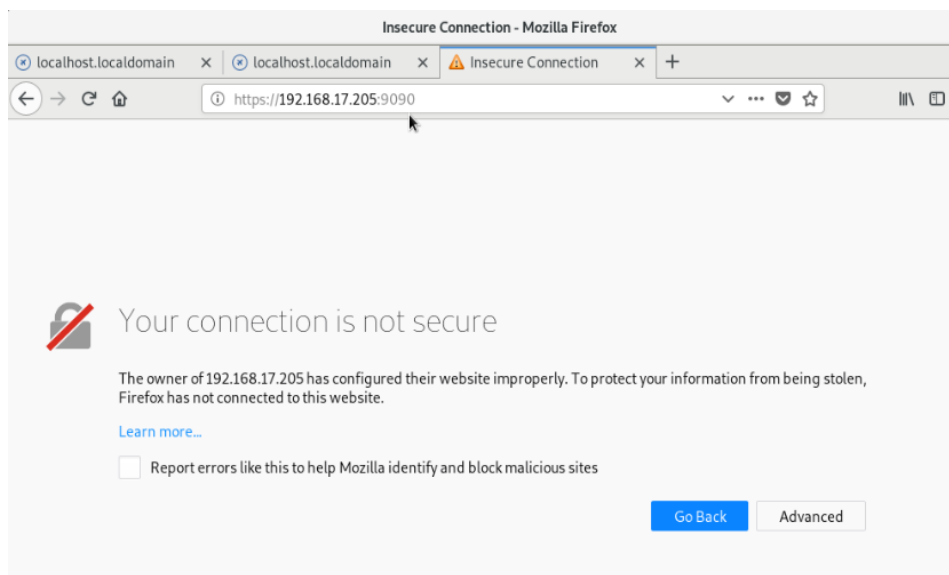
Insecure Connection - Mozilla Firefox

localhost.localdomain ×
localhost.localdomain ×
Insecure Connection ×
+

https://192.168.17.205:9090

Your connection is not secure

The owner of 192.168.17.205 has configured their website improperly. To protect your information from being stolen, Firefox has not connected to this website.

Learn more...

Report errors like this to help Mozilla identify and block malicious sites

Go Back
Advanced